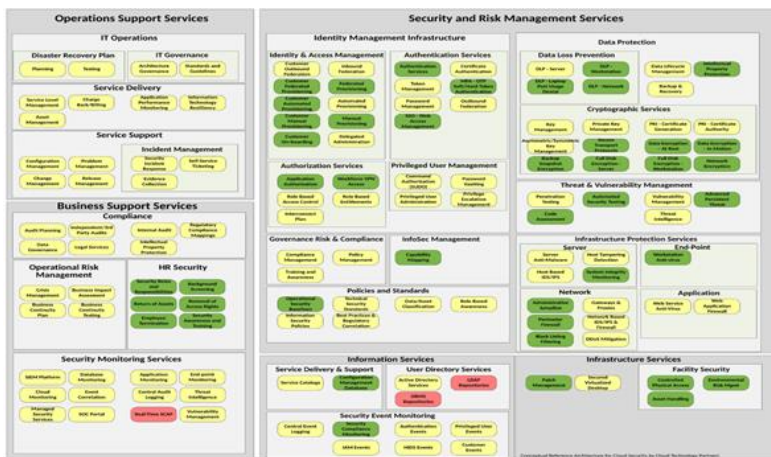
Operations Support Services

IT Operations

Disaster Recovery Plan
Planning
Testing

IT Governance
Architecture Governance
Standards and Guidelines

Service Delivery
Service Level Management
Charge Back/Billing
Application Performance Monitoring
Information Technology Resiliency
Asset Management

Service Support
Configuration Management
Problem Management
Change Management
Release Management

Incident Management
Security Incident Response
Self Service Ticketing
Evidence Collection

Business Support Services

Compliance
Audit Planning
Independent/3rd Party Audits
Internal Audit
Regulatory Compliance Mapping
Data Governance
Legal Services
Intellectual Property Protection

Operational Risk Management
Crisis Management
Business Impact Assessment
Business Continuity Plan
Business Continuity Testing

HR Security
Security Roles and Responsibilities
Background Screening
Return of Assets
Removal of Access Rights
Employee Termination
Security Awareness and Training

Security Monitoring Services
SIEM Platform
Database Monitoring
Application Monitoring
End-point Monitoring
Cloud Monitoring
Event Correlation
Control Audit Logging
Threat Intelligence
Managed Security Services
SOC Portal
Real-Time SCAP
Vulnerability Management

Security and Risk Management Services

Identity Management Infrastructure

Identity & Access Management
Customer Outbound Federation
Inbound Federation
Customer Federated Provisioning
Federated Provisioning
Customer Automated Provisioning
Automated Provisioning
Customer Manual
Manual Provisioning
Customer On-boarding
Delegated Administration

Authentication Services
Authentication Services
Certificate Authentication
Token Management
Infra / OTP Soft/Hard Token Authentication
Password Management
Outbound Federation
SSO - Web Access Management

Authorization Services
Application Authorization
WebAuthn VPN Access
Role Based Access Control
Role Based Entitlements
Entitlement Plan

Privileged User Management
Command Authorization (SUDO)
Password Vaulting
Privileged User Administrator
Privilege Escalation Management

Governance Risk & Compliance
Compliance Management
Policy Management
Training and Awareness

InfoSec Management
Capability Mapping

Policies and Standards
Operational Security Baselines
Technical Security Standards
Data/Asset Classification
Role Based Awareness
Information Security Policies
Best Practices & Regulatory Correlation

Data Protection

Data Loss Prevention
DLP - Server
DLP - Workstation
DLP - Laptop Port Usage Control
DLP - Network
Data Lifecycle Management
Intellectual Property Prevention
Backup & Recovery

Cryptographic Services
Key Management
Private Key Management
PKI - Certificate Generation
PKI - Certificate Authority
Asymmetric/Symmetric Key Management
Secure Transport Protocols
Data Encryption At Rest
Data Encryption In Motion
Backup Snapshot Encryption
Full Disk Encryption Server
Full Disk Encryption Workstation
Network Encryption

Threat & Vulnerability Management
Penetration Testing
Automated Security Testing
Vulnerability Management
Advanced Persistent Threat
Code Assessment
Threat Intelligence

Infrastructure Protection Services

Server
Server Anti-Malware
Host Tampering Detection
Host Based IDS/IPS
System Integrity Monitoring

End-Point
Workstation Anti-virus

Network
Administrative Firewall
Gateways & Proxies
Perimeter Firewall
Network Based IDS/IPS & Firewall
Black Listing Filtering
DDoS Mitigation

Application
Web Service Anti-Virus
WAF-Application Firewall

Information Services

Service Delivery & Support
Service Catalogs
Configuration Management Database

User Directory Services
Active Directory Services
LDAP Repositories
DBMS Repositories

Security Event Monitoring
Central Event Logging
Security Compliance Monitoring
Authentication Events
Privileged User Events
SIM Events
HIDS Events
Customer Events

Infrastructure Services
Patch Management
Secured Virtualized Desktop

Facility Security
Controlled Physical Access
Environmental Risk Mgmt
Asset Handling

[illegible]